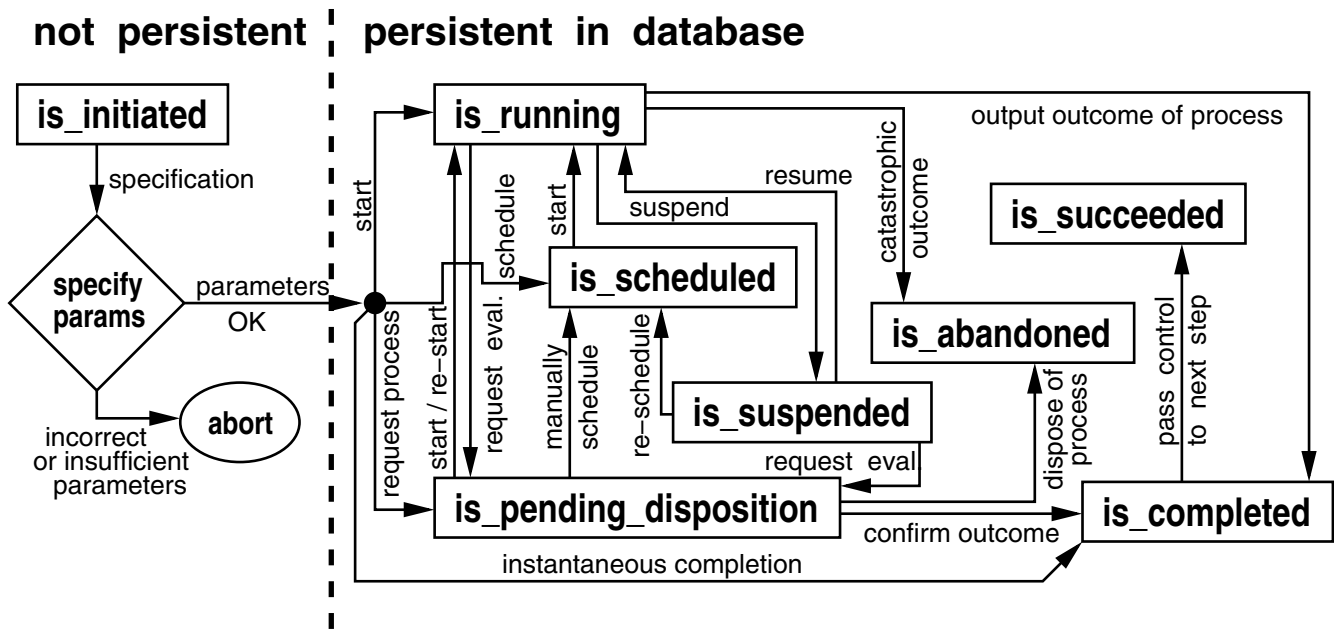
not persistent

persistent in database

is_initiated

specification

specify params

parameters OK

abort

incorrect or insufficient parameters

start

is_running

output outcome of process

schedule

start

resume

suspend

catastrophic outcome

is_succeeded

schedule

is_scheduled

request process

start / re-start

request eval.

manually schedule

re-schedule

is_abandoned

is_suspended

dispose of process

pass control to next step

request eval

is_pending_disposition

confirm outcome

is_completed

instantaneous completion